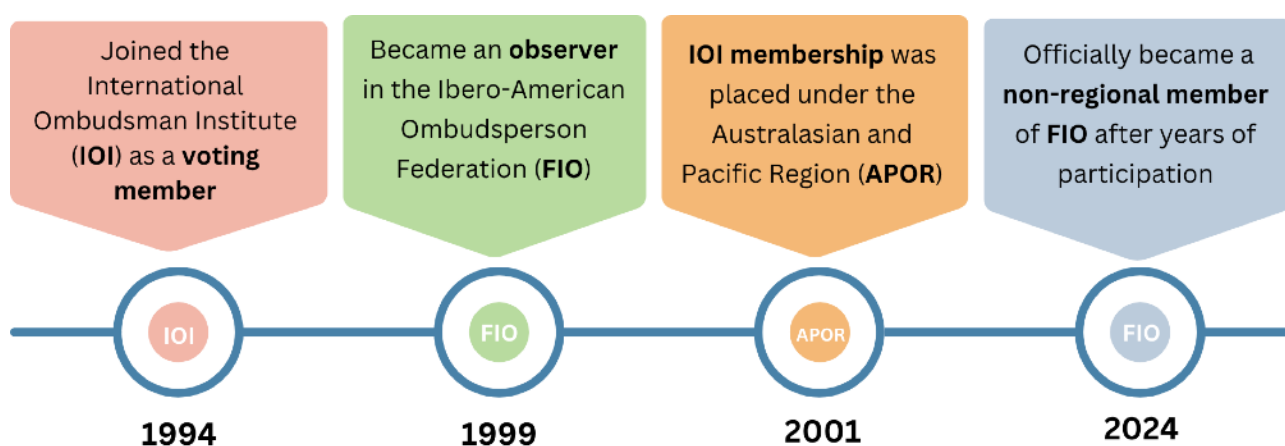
Joined the International Ombudsman Institute (IOI) as a voting member

IOI

1994

Became an observer in the Ibero-American Ombudsperson Federation (FIO)

FIO

1999

IOI membership was placed under the Australasian and Pacific Region (APOR)

APOR

2001

Officially became a non-regional member of FIO after years of participation

FIO

2024